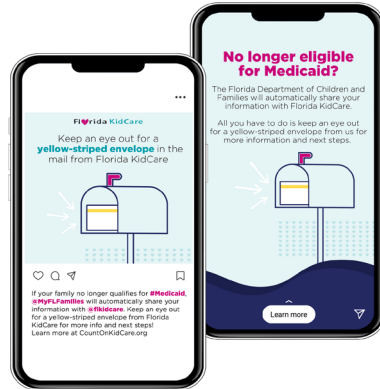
Florida KidCare

Keep an eye out for a yellow-striped envelope in the mail from Florida KidCare

If your family no longer qualifies for #Medicaid, @MyFLFamilies will automatically share your information with @flkidcare. Keep an eye out for a yellow-striped envelope from Florida KidCare for more info and next steps! Learn more at CountOnKidCare.org

No longer eligible for Medicaid?

The Florida Department of Children and Families will automatically share your information with Florida KidCare.

All you have to do is keep an eye out for a yellow-striped envelope from us for more information and next steps.

Learn more